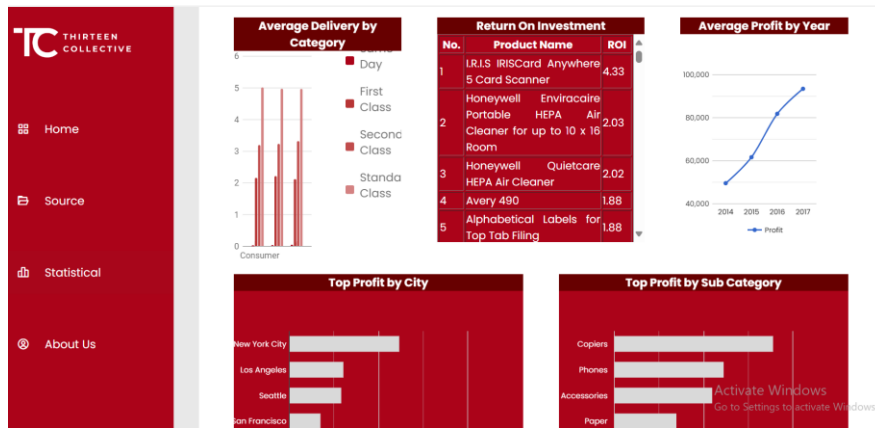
TC THIRTEEN COLLECTIVE

Home

Source

Statistical

About Us

Average Delivery by Category

6
5
4
3
2
1
0
Consumer

Same Day
First Class
Second Class
Standard Class

Return On Investment

| No. | Product Name | ROI |
|---|---|---|
| 1 | I.R.I.S IRISCard Anywhere 5 Card Scanner | 4.33 |
| 2 | Honeywell Enviracaire Portable HEPA Air Cleaner for up to 10 x 16 Room | 2.03 |
| 3 | Honeywell Quietcare HEPA Air Cleaner | 2.02 |
| 4 | Avery 490 | 1.88 |
| 5 | Alphabetical Labels for Top Tab Filing | 1.88 |

Average Profit by Year

100,000
80,000
60,000
40,000
2014 2015 2016 2017
Profit

Top Profit by City

New York City
Los Angeles
Seattle
San Francisco

Top Profit by Sub Category

Copiers
Phones
Accessories
Paper

Activate Windows
Go to Settings to activate Windows.